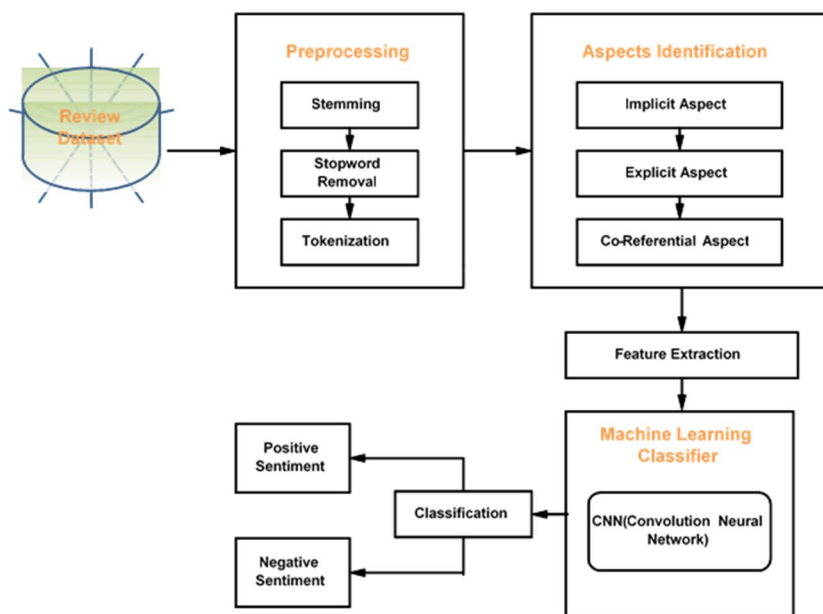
Review Dataset

Preprocessing

Stemming

Stopword Removal

Tokenization

Aspects Identification

Implicit Aspect

Explicit Aspect

Co-Referential Aspect

Feature Extraction

Machine Learning Classifier

CNN(Convolution Neural Network)

Classification

Positive Sentiment

Negative Sentiment